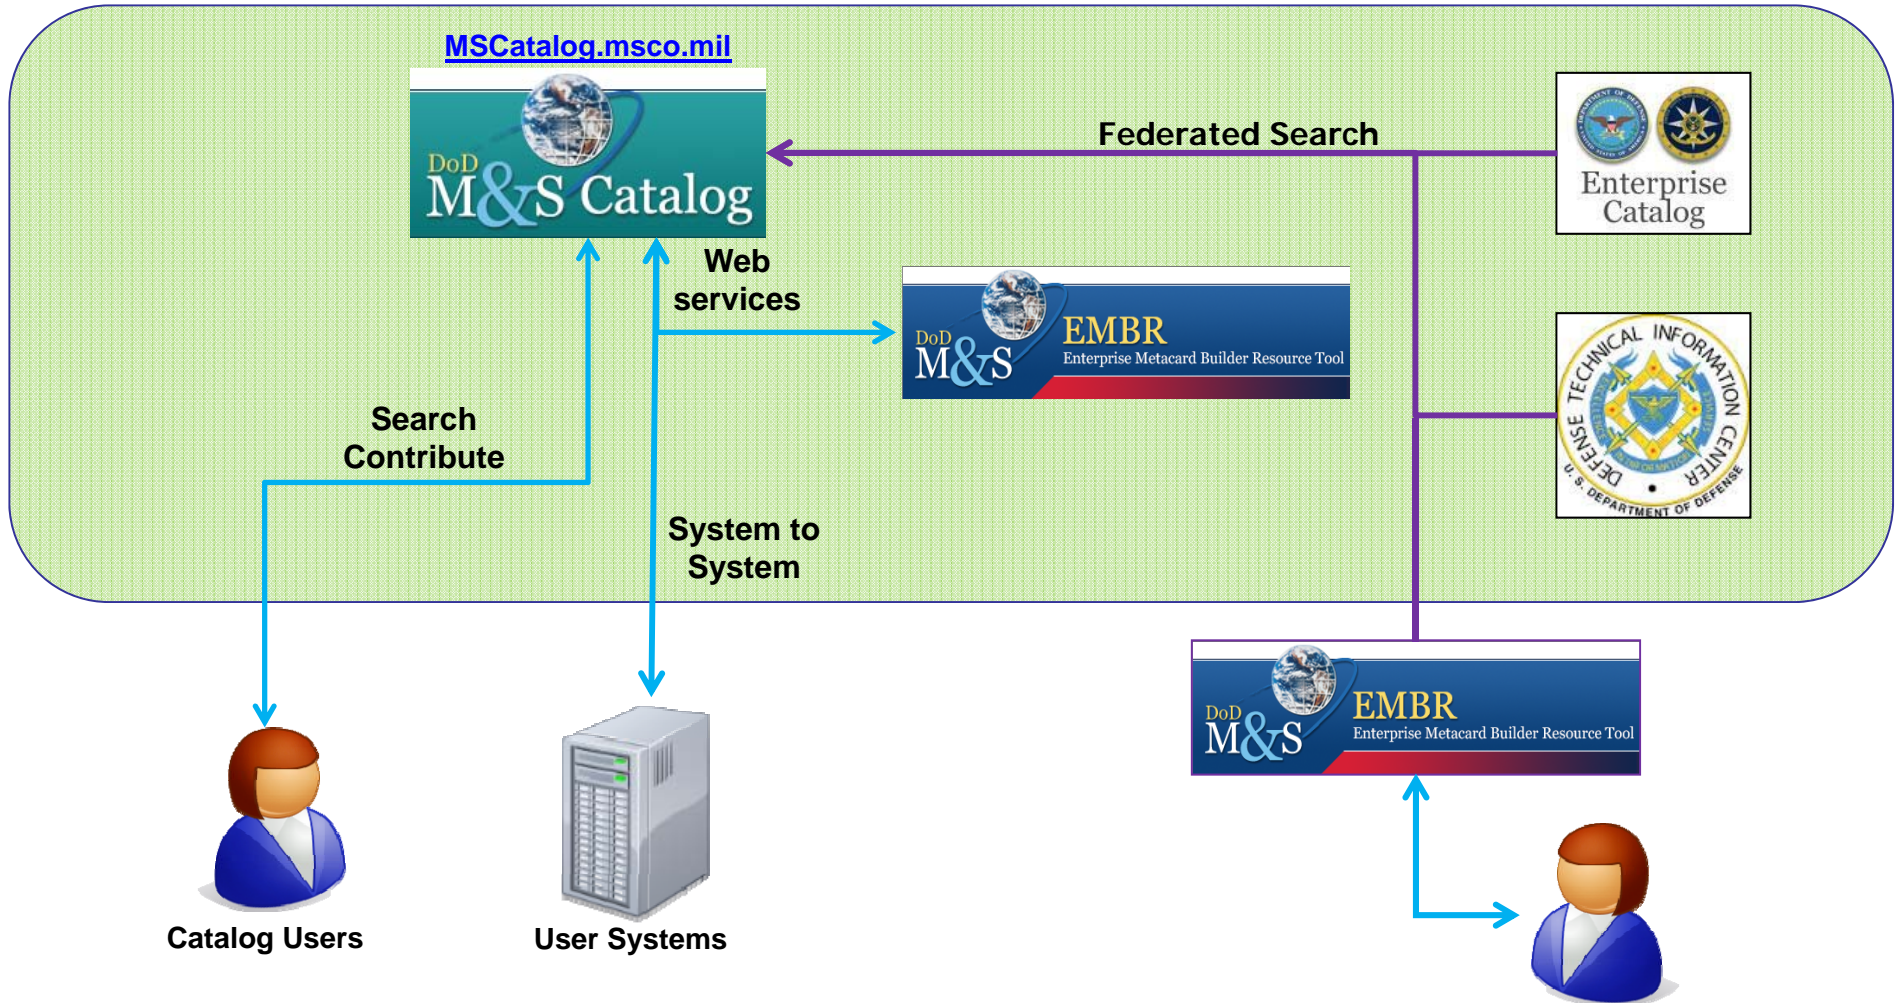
MSCatalog.msco.mil

DoD M&S Catalog

Federated Search

Enterprise Catalog

Web services

DoD M&S EMBR Enterprise Metacard Builder Resource Tool

DEFENSE TECHNICAL INFORMATION CENTER U. S. DEPARTMENT OF DEFENSE

Search Contribute

System to System

DoD M&S EMBR Enterprise Metacard Builder Resource Tool

Catalog Users

User Systems